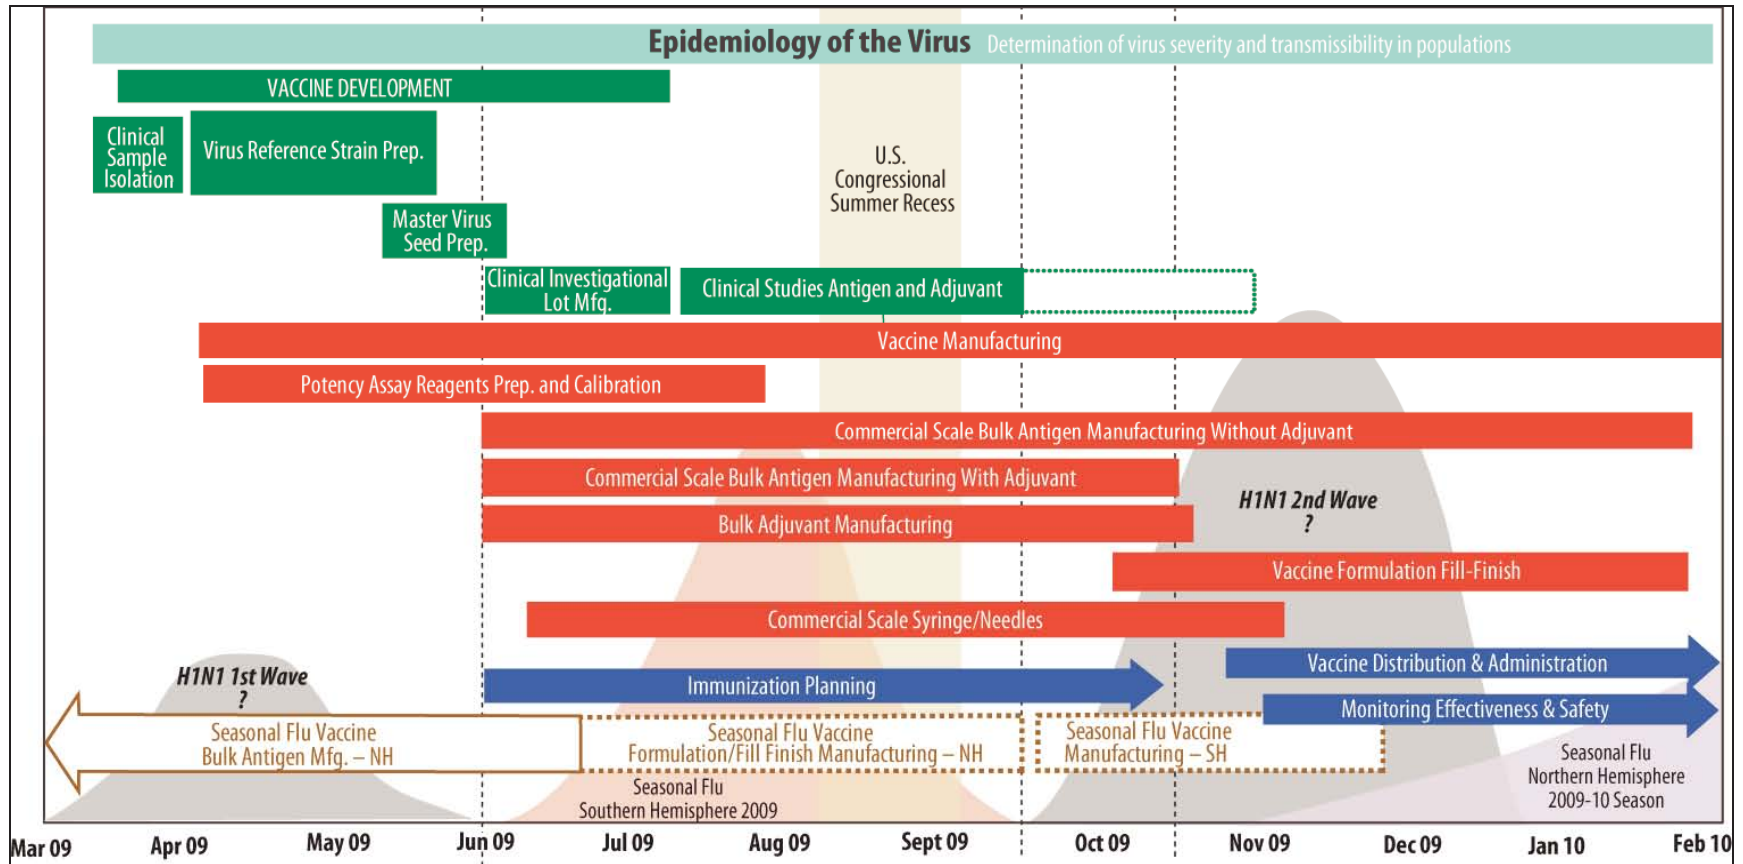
Epidemiology of the Virus Determination of virus severity and transmissibility in populations

VACCINE DEVELOPMENT

Clinical Sample Isolation

Virus Reference Strain Prep.

Master Virus Seed Prep.

U.S. Congressional Summer Recess

Clinical Investigational Lot Mfg.

Clinical Studies Antigen and Adjuvant

Vaccine Manufacturing

Potency Assay Reagents Prep. and Calibration

Commercial Scale Bulk Antigen Manufacturing Without Adjuvant

Commercial Scale Bulk Antigen Manufacturing With Adjuvant

H1N1 2nd Wave ?

Bulk Adjuvant Manufacturing

Vaccine Formulation Fill-Finish

Commercial Scale Syringe/Needles

Vaccine Distribution & Administration

H1N1 1st Wave ?

Immunization Planning

Monitoring Effectiveness & Safety

Seasonal Flu Vaccine Bulk Antigen Mfg. – NH

Seasonal Flu Vaccine Formulation/Fill Finish Manufacturing – NH

Seasonal Flu Vaccine Manufacturing – SH

Seasonal Flu Northern Hemisphere 2009-10 Season

Seasonal Flu Southern Hemisphere 2009

Mar 09 Apr 09 May 09 Jun 09 Jul 09 Aug 09 Sept 09 Oct 09 Nov 09 Dec 09 Jan 10 Feb 10